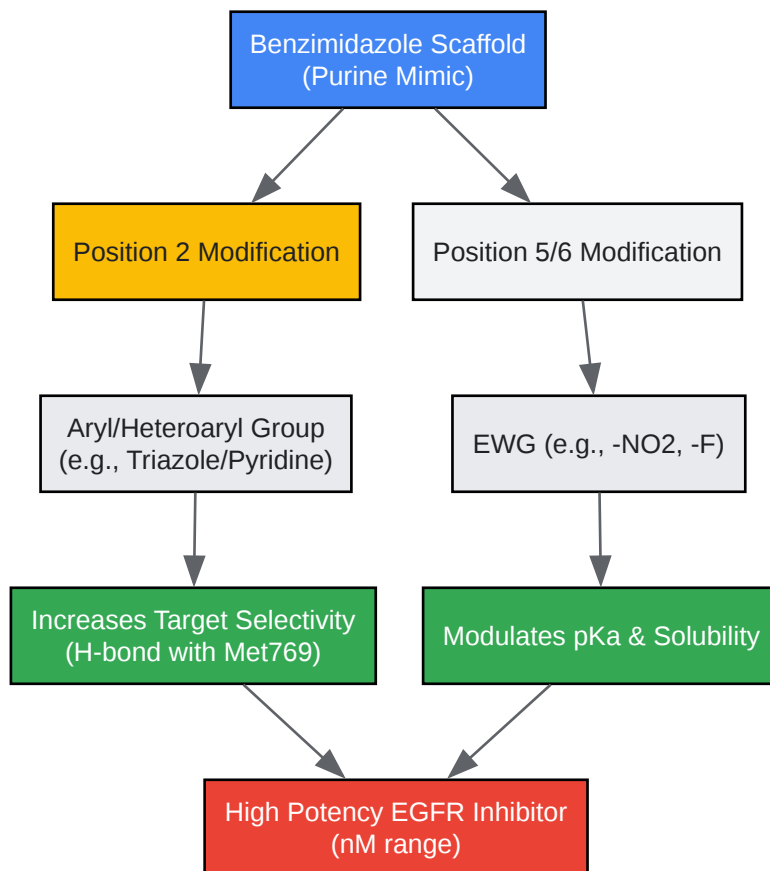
Benzimidazole Scaffold
(Purine Mimic)

Position 2 Modification

Position 5/6 Modification

Aryl/Heteroaryl Group
(e.g., Triazole/Pyridine)

EWG (e.g., -NO2, -F)

Increases Target Selectivity
(H-bond with Met769)

Modulates pKa & Solubility

High Potency EGFR Inhibitor
(nM range)